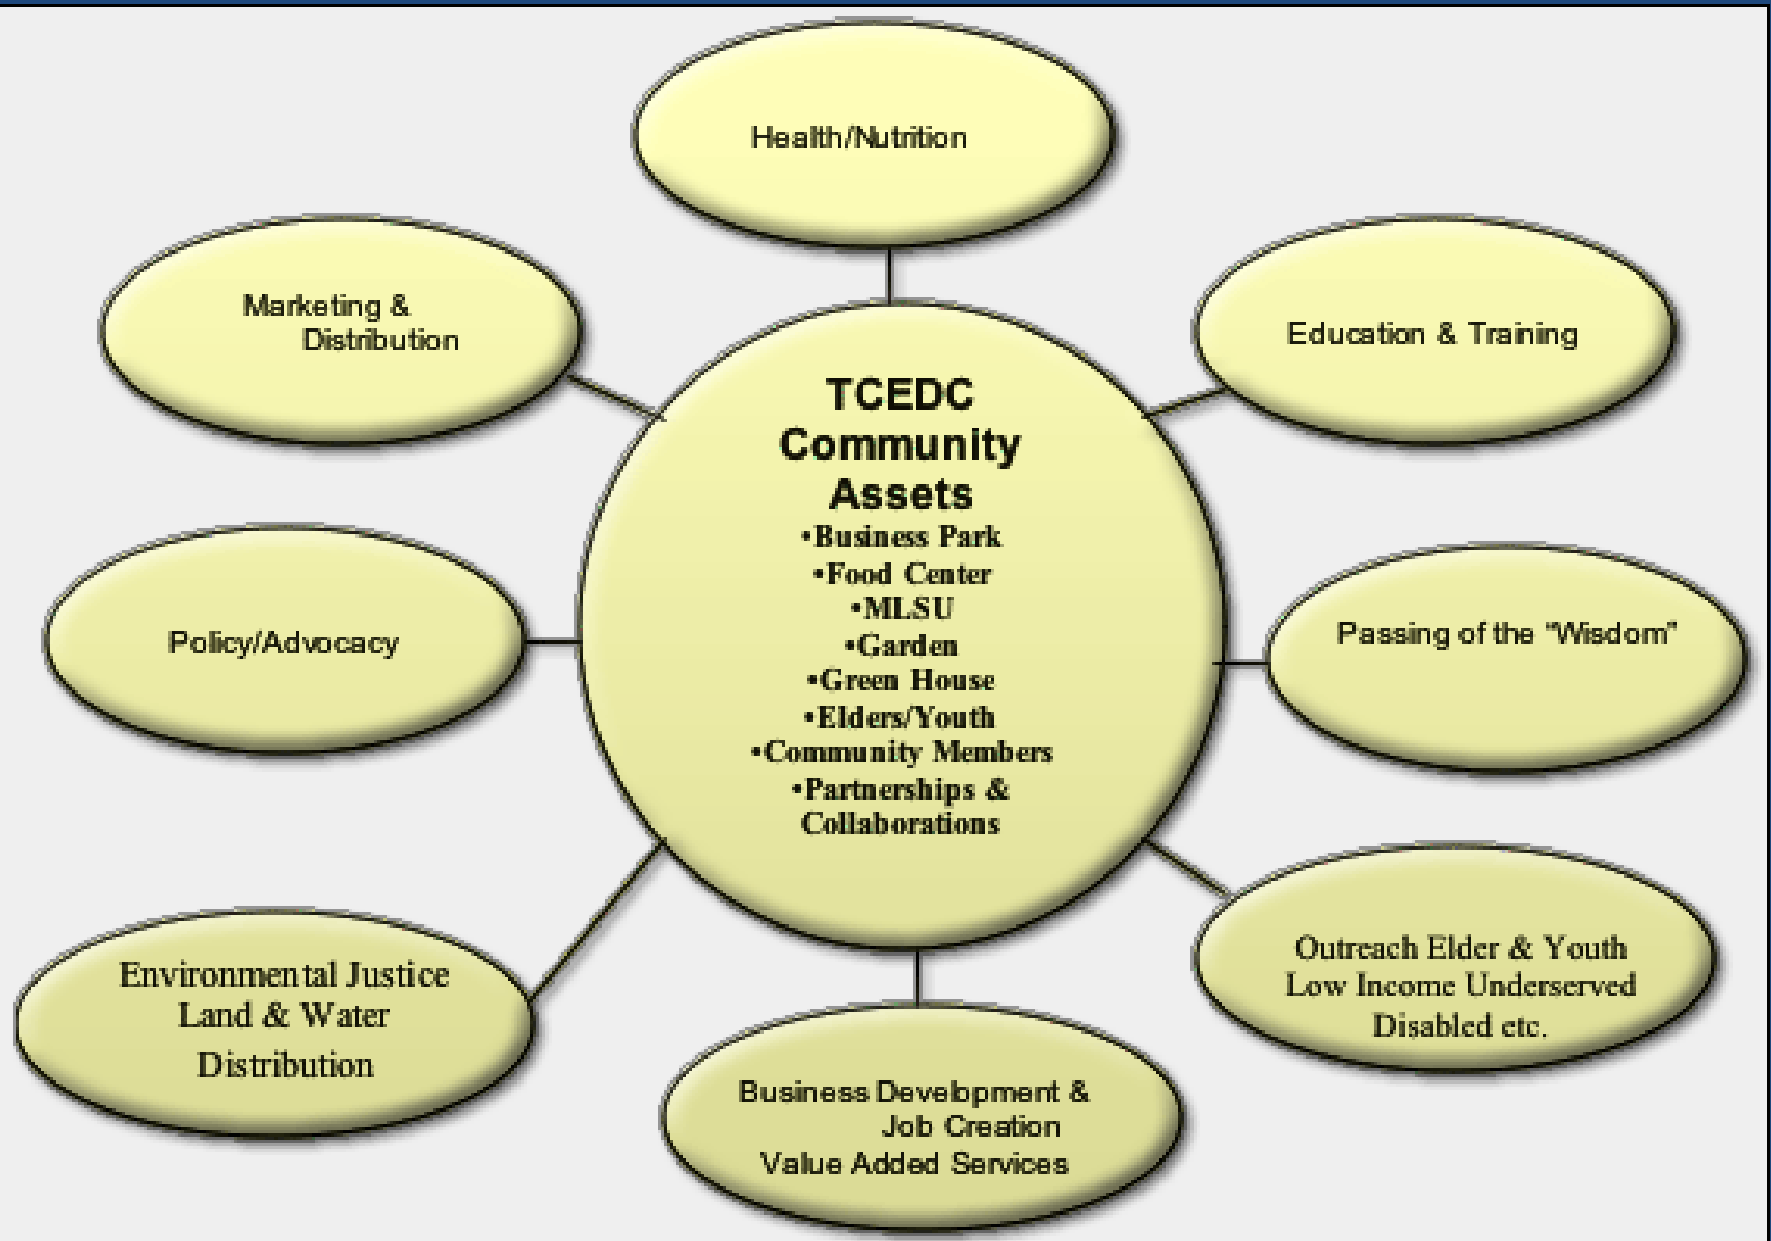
Health/Nutrition

Marketing & Distribution

Education & Training

TCEDC Community Assets
•Business Park
•Food Center
•MLSU
•Garden
•Green House
•Elders/Youth
•Community Members
•Partnerships & Collaborations

Policy/Advocacy

Passing of the "Wisdom"

Environmental Justice Land & Water Distribution

Outreach Elder & Youth Low Income Underserved Disabled etc.

Business Development & Job Creation Value Added Services